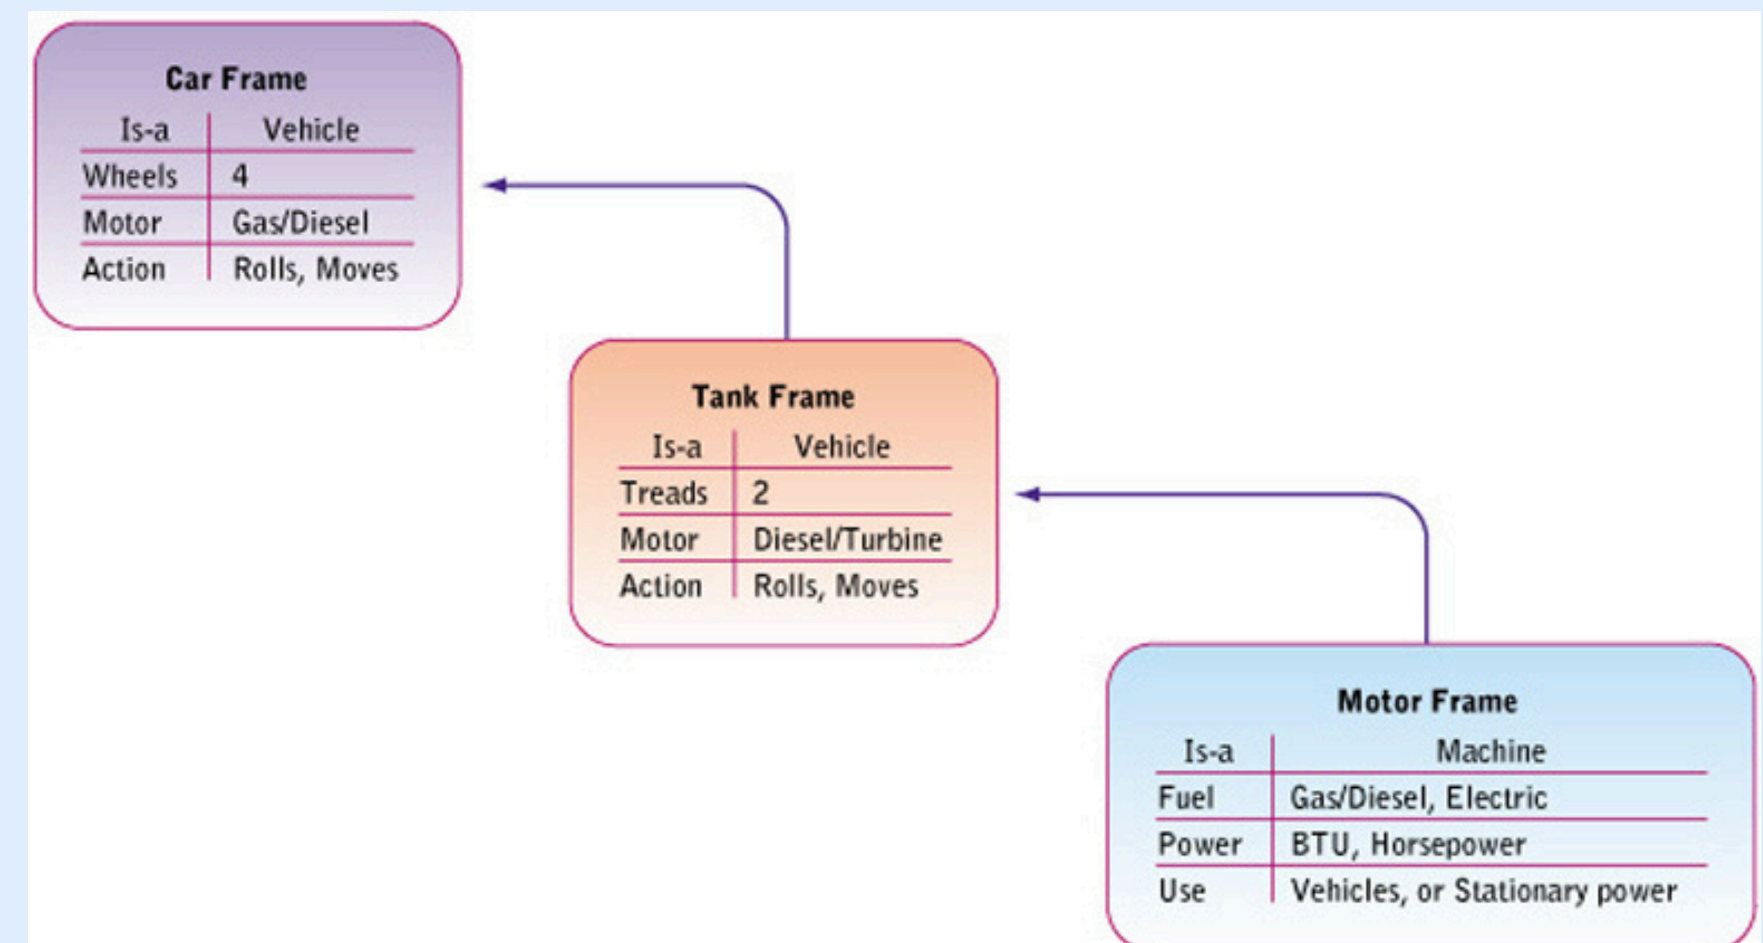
Car Frame

| Is-a | Vehicle |
|---|---|
| Wheels | 4 |
| Motor | Gas/Diesel |
| Action | Rolls, Moves |

Tank Frame

| Is-a | Vehicle |
|---|---|
| Treads | 2 |
| Motor | Diesel/Turbine |
| Action | Rolls, Moves |

Motor Frame

| Is-a | Machine |
|---|---|
| Fuel | Gas/Diesel, Electric |
| Power | BTU, Horsepower |
| Use | Vehicles, or Stationary power |